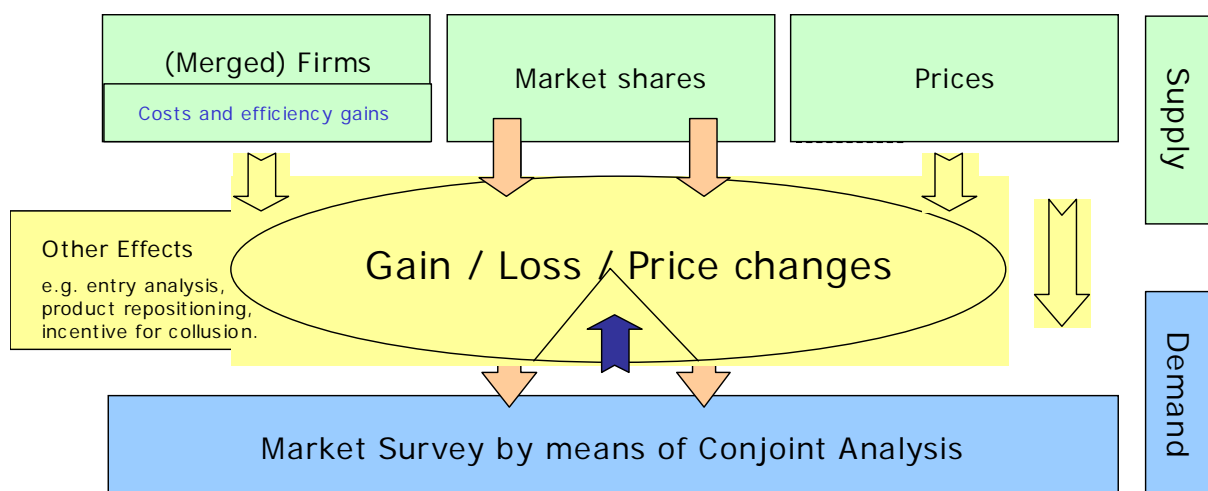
(Merged) Firms

Costs and efficiency gains

Market shares

Prices

Supply

Other Effects

e.g. entry analysis, product repositioning, incentive for collusion.

Gain / Loss / Price changes

Demand

Market Survey by means of Conjoint Analysis